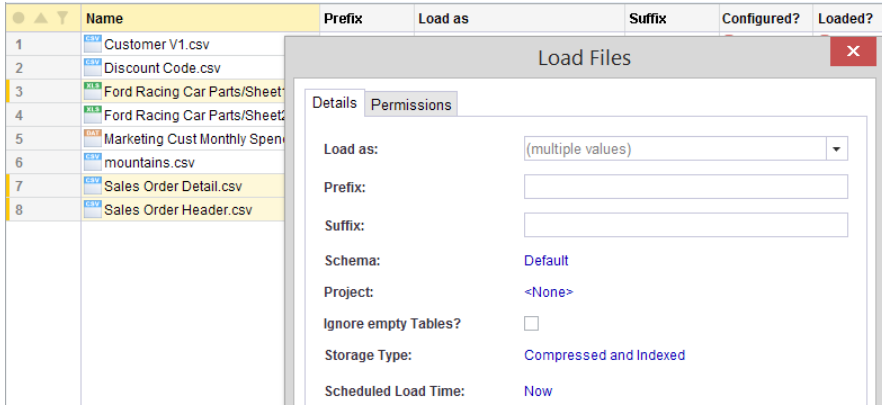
| | Name | Prefix | Load as | Suffix | Configured? | Loaded? |
|---|---|---|---|---|---|---|
| 1 | CSV Customer V1.csv | | | | | |
| 2 | CSV Discount Code.csv | | | | | |
| 3 | XLS Ford Racing Car Parts/Sheet1 | | | | | |
| 4 | XLS Ford Racing Car Parts/Sheet2 | | | | | |
| 5 | DAT Marketing Cust Monthly Spend | | | | | |
| 6 | CSV mountains.csv | | | | | |
| 7 | CSV Sales Order Detail.csv | | | | | |
| 8 | CSV Sales Order Header.csv | | | | | |

Load Files

Details | Permissions

Load as: (multiple values)

Prefix:

Suffix:

Schema: Default

Project: <None>

Ignore empty Tables?

Storage Type: Compressed and Indexed

Scheduled Load Time: Now